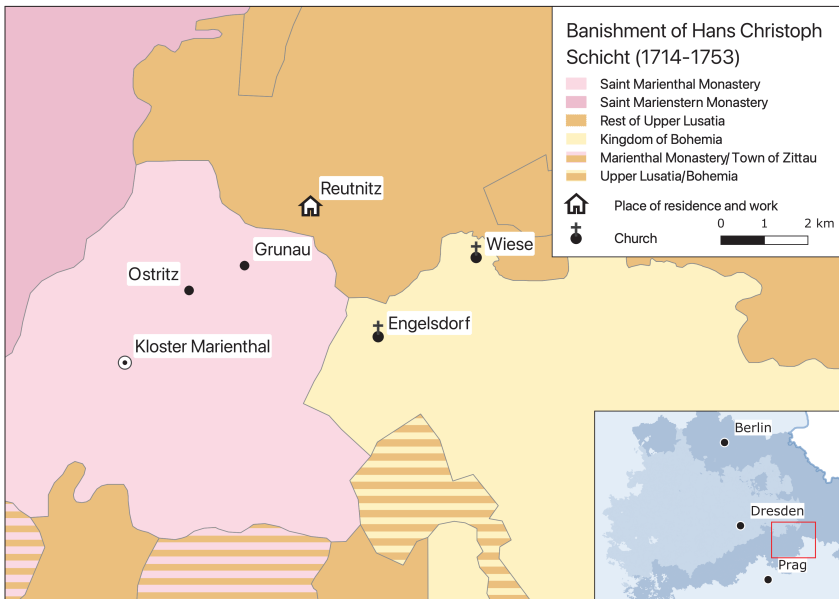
Banishment of Hans Christoph Schicht (1714-1753)

Saint Marienthal Monastery
Saint Marienstern Monastery
Rest of Upper Lusatia
Kingdom of Bohemia
Marienthal Monastery/ Town of Zittau
Upper Lusatia/Bohemia
Place of residence and work
Church
0 1 2 km

Reutnitz
Grunau
Ostritz
Wiese
Engelsdorf
Kloster Marienthal

Berlin
Dresden
Prag